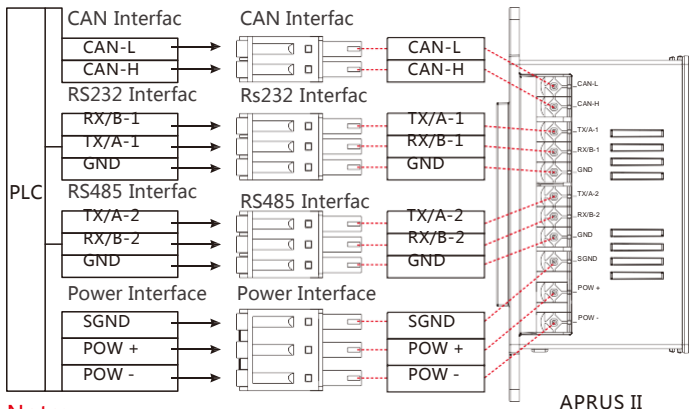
PLC

CAN Interfac
CAN-L
CAN-H
RS232 Interfac
RX/B-1
TX/A-1
GND
RS485 Interfac
TX/A-2
RX/B-2
GND
Power Interface
SGND
POW +
POW -

CAN Interfac
Rs232 Interfac
RS485 Interfac
Power Interface

CAN-L
CAN-H
TX/A-1
RX/B-1
GND
TX/A-2
RX/B-2
GND
SGND
POW +
POW -

CAN-L
CAN-H
TX/A-1
RX/B-1
GND
TX/A-2
RX/B-2
GND
SGND
POW +
POW -

APRUS II

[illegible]